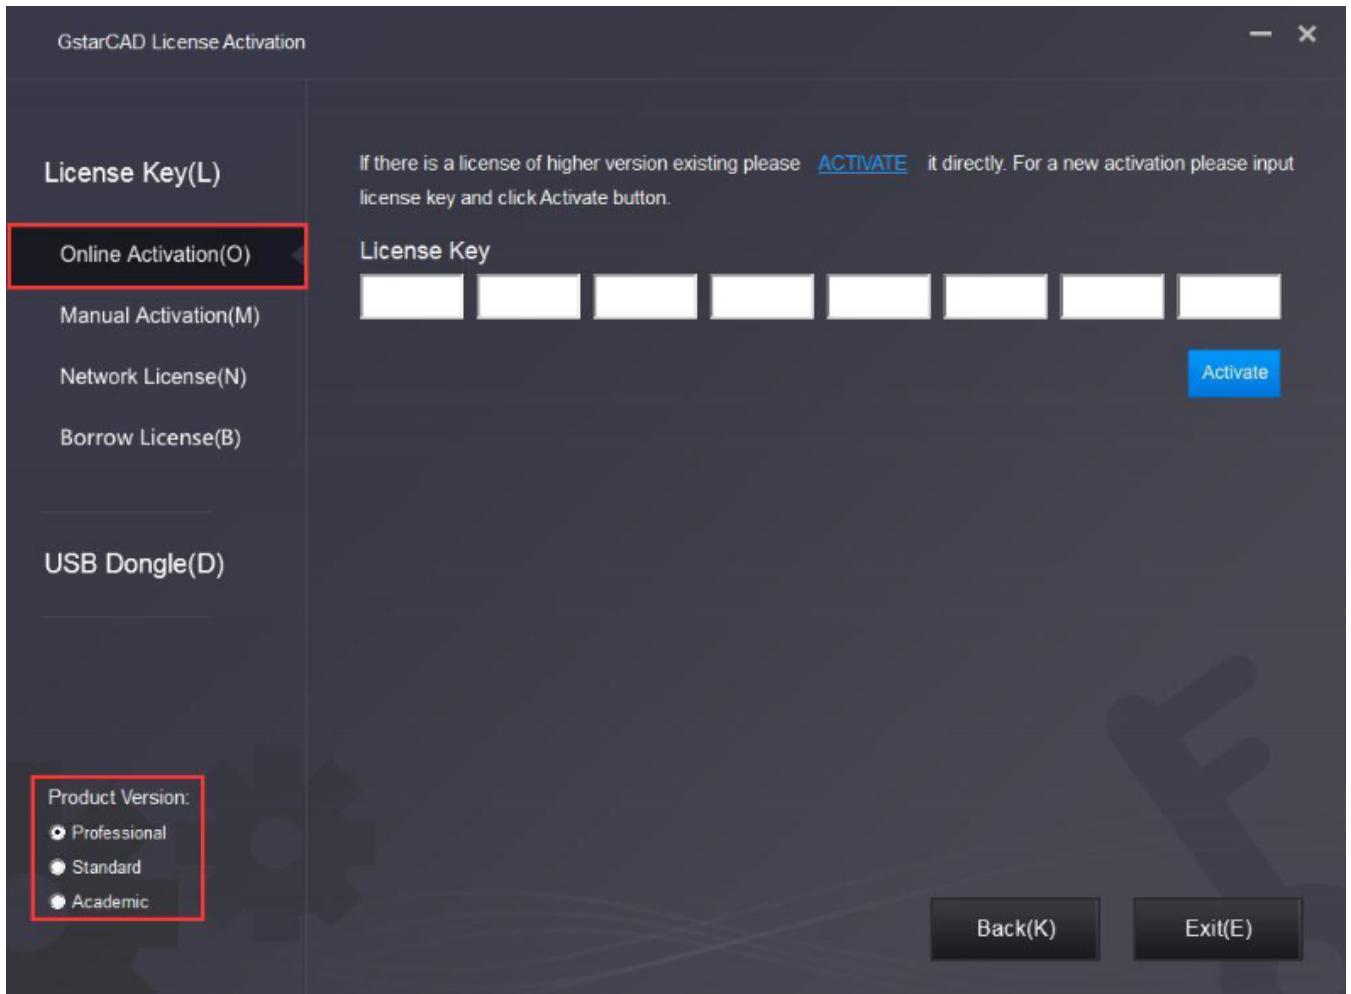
GstarCAD License Activation

License Key(L)

Online Activation(O)

Manual Activation(M)

Network License(N)

Borrow License(B)

USB Dongle(D)

Product Version:

Professional

Standard

Academic

If there is a license of higher version existing please ACTIVATE it directly. For a new activation please input license key and click Activate button.

License Key

Activate

Back(K)

Exit(E)